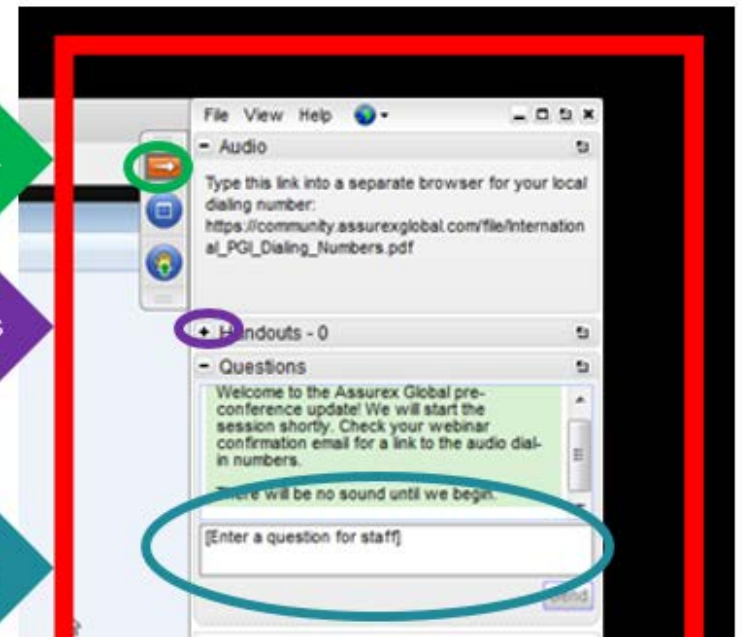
File View Help

- Audio

Type this link into a separate browser for your local dialing number: https://community.assurexglobal.com/file/International_PGI_Dialing_Numbers.pdf

+ Handouts - 0

- Questions

Welcome to the Assurex Global pre-conference update! We will start the session shortly. Check your webinar confirmation email for a link to the audio dial-in numbers.

There will be no sound until we begin.

[Enter a question for staff]

Send